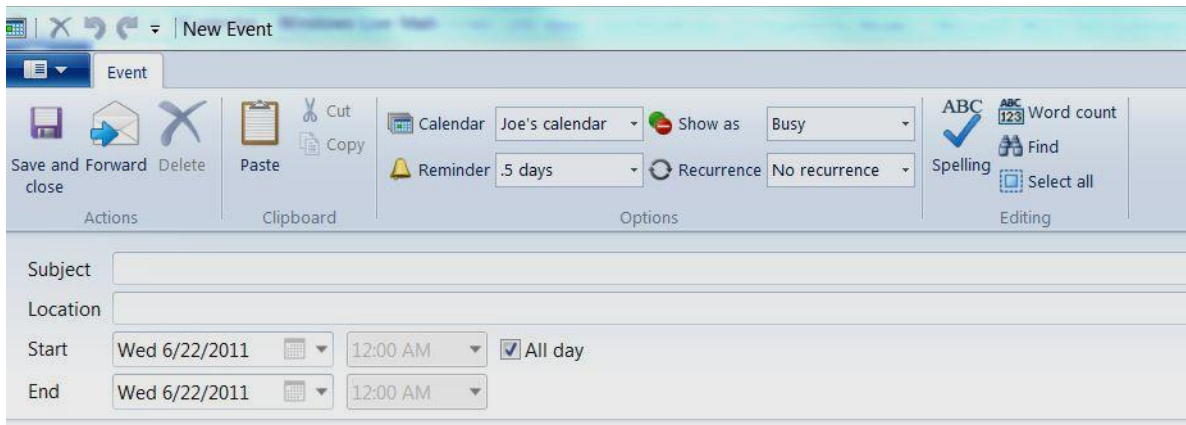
New Event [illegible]

Event

Save and close
Forward
Delete
Actions

Paste
Cut
Copy
Clipboard

Calendar Joe's calendar
Show as Busy
Reminder .5 days
Recurrence No recurrence
Options

ABC
Spelling
Word count
Find
Select all
Editing

Subject
Location
Start Wed 6/22/2011 12:00 AM All day
End Wed 6/22/2011 12:00 AM